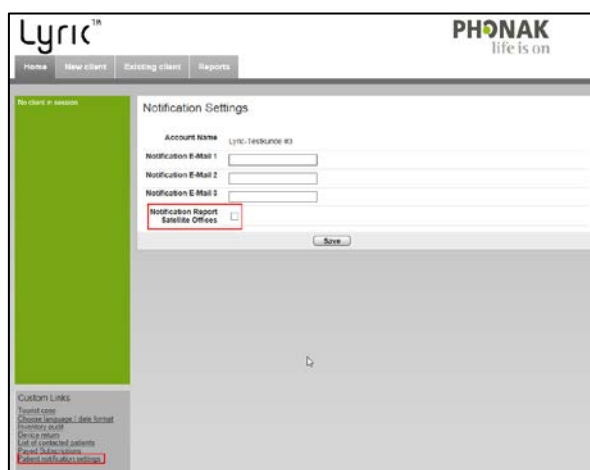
Lyric™

PHONAK
life is on

Home | New client | Existing client | Reports

No client in session

Notification Settings

Account Name Lyric-Testkunde #3

Notification E-Mail 1

Notification E-Mail 2

Notification E-Mail 3

Notification Report Satellite Offices

Save

Custom Links

Tourist case
Choose language / date format
Inventory audit
Device return
List of contacted patients
Payed Subscriptions
Patient notification settings